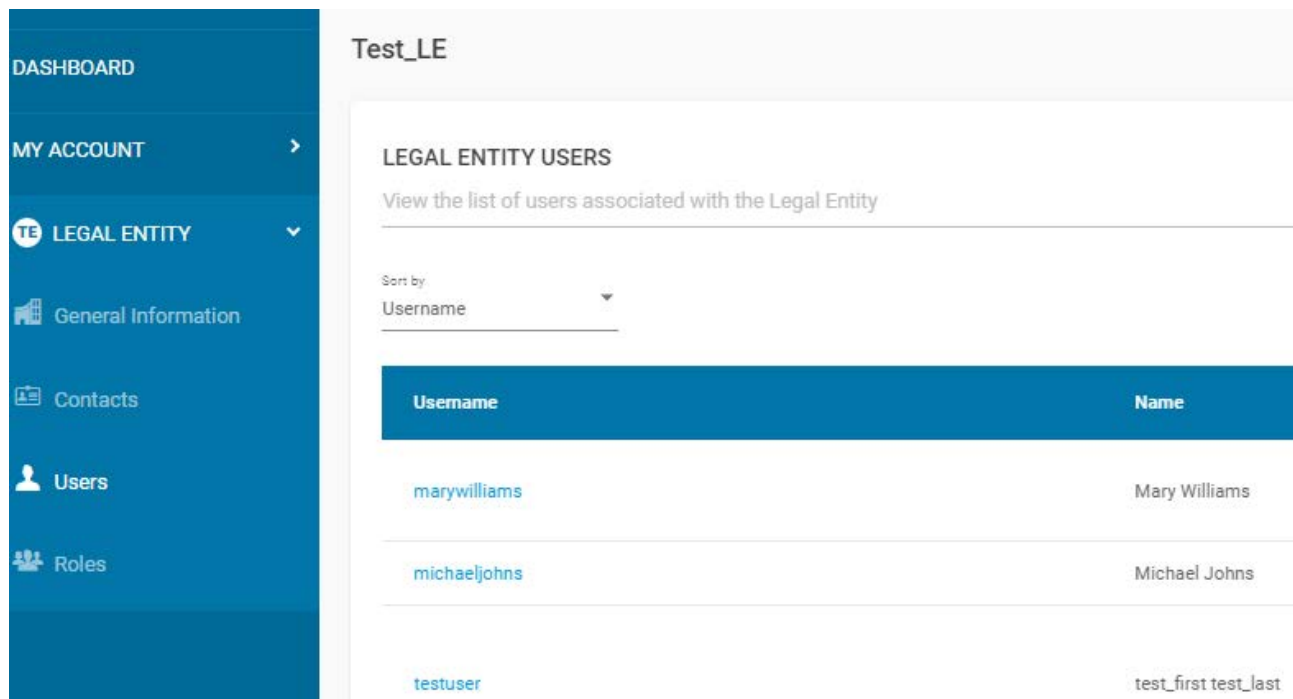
DASHBOARD

MY ACCOUNT

TE LEGAL ENTITY

General Information

Contacts

Users

Roles

Test_LE

LEGAL ENTITY USERS

View the list of users associated with the Legal Entity

Sort by
Username

| Username | Name |
|---|---|
| marywilliams | Mary Williams |
| michaeljohns | Michael Johns |
| testuser | test_first test_last |